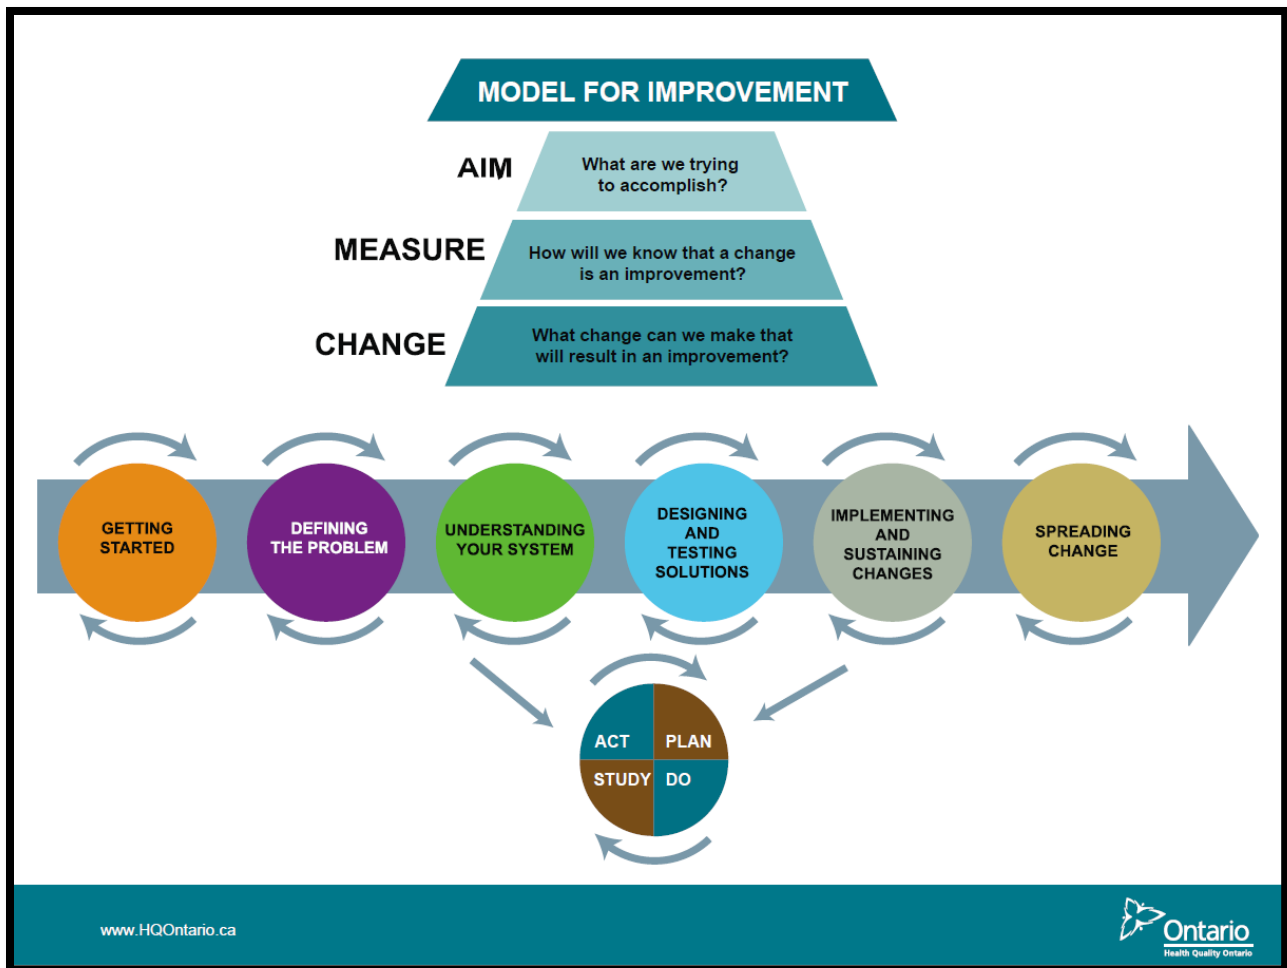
MODEL FOR IMPROVEMENT

AIM
What are we trying to accomplish?

MEASURE
How will we know that a change is an improvement?

CHANGE
What change can we make that will result in an improvement?

GETTING STARTED

DEFINING THE PROBLEM

UNDERSTANDING YOUR SYSTEM

DESIGNING AND TESTING SOLUTIONS

IMPLEMENTING AND SUSTAINING CHANGES

SPREADING CHANGE

ACT
PLAN
STUDY
DO

www.HQOntario.ca

Ontario
Health Quality Ontario